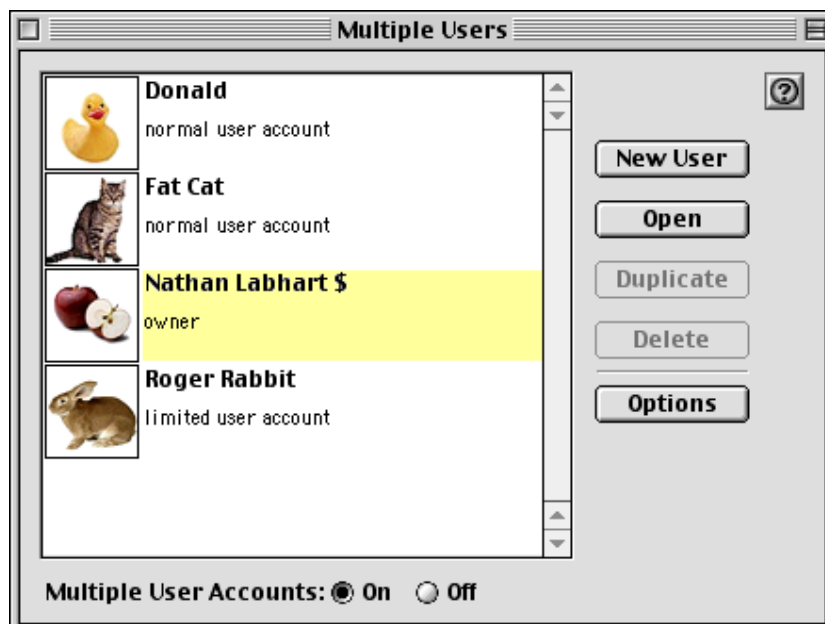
Multiple Users

Donald
normal user account

Fat Cat
normal user account

Nathan Labhart $
owner

Roger Rabbit
limited user account

?

New User

Open

Duplicate

Delete

Options

Multiple User Accounts: On Off